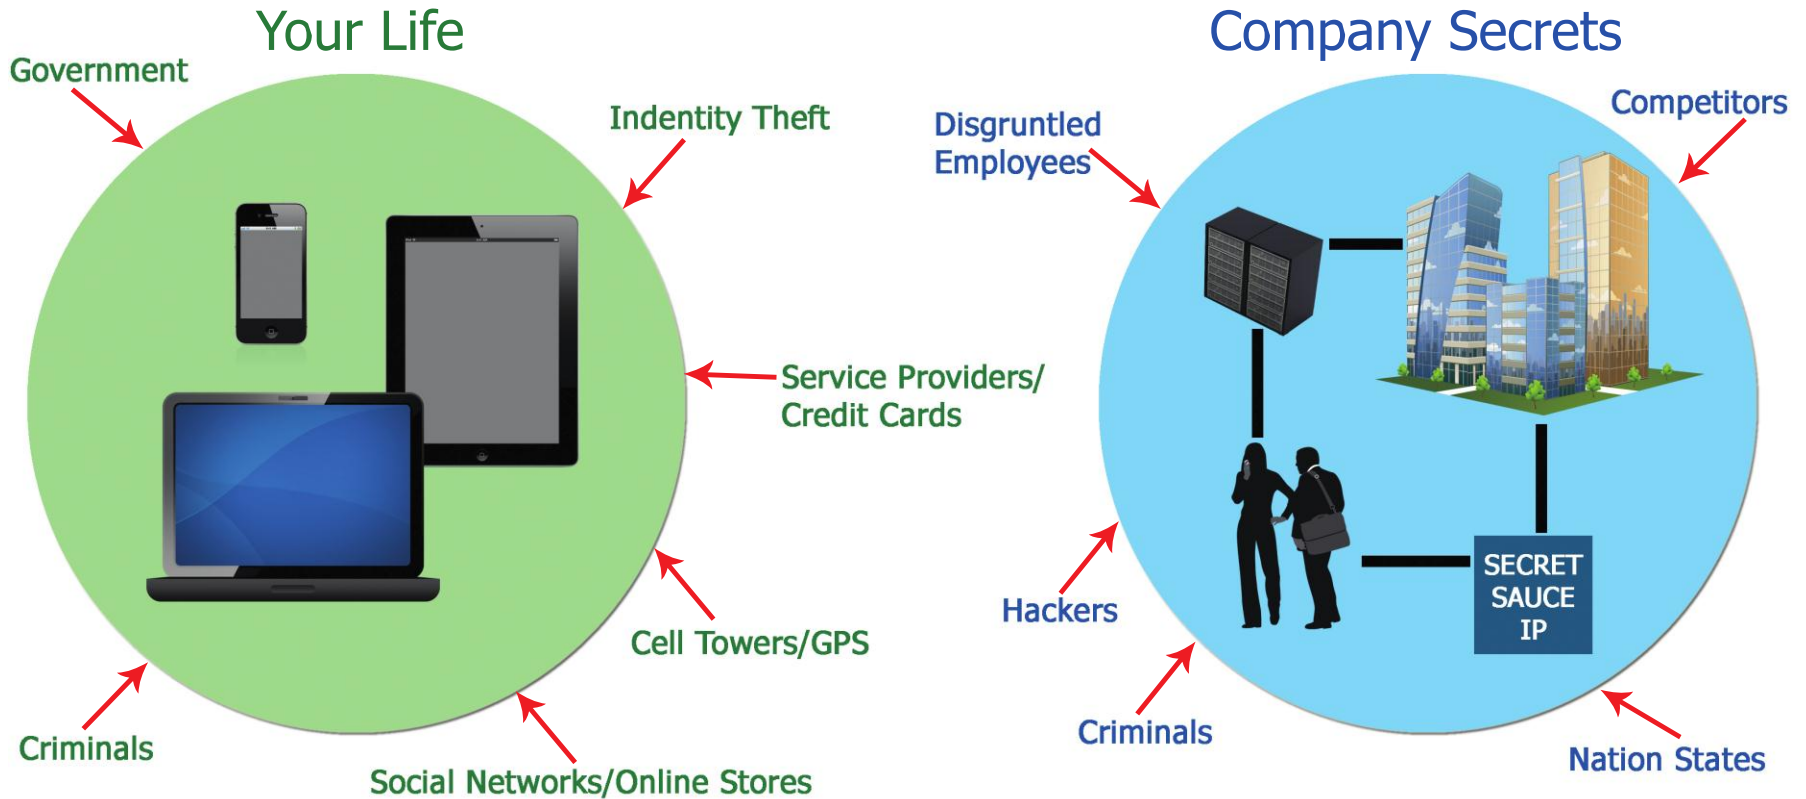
Your Life

Government

Indentity Theft

Service Providers/
Credit Cards

Cell Towers/GPS

Criminals

Social Networks/Online Stores

Company Secrets

Disgruntled
Employees

Competitors

SECRET
SAUCE
IP

Hackers

Criminals

Nation States